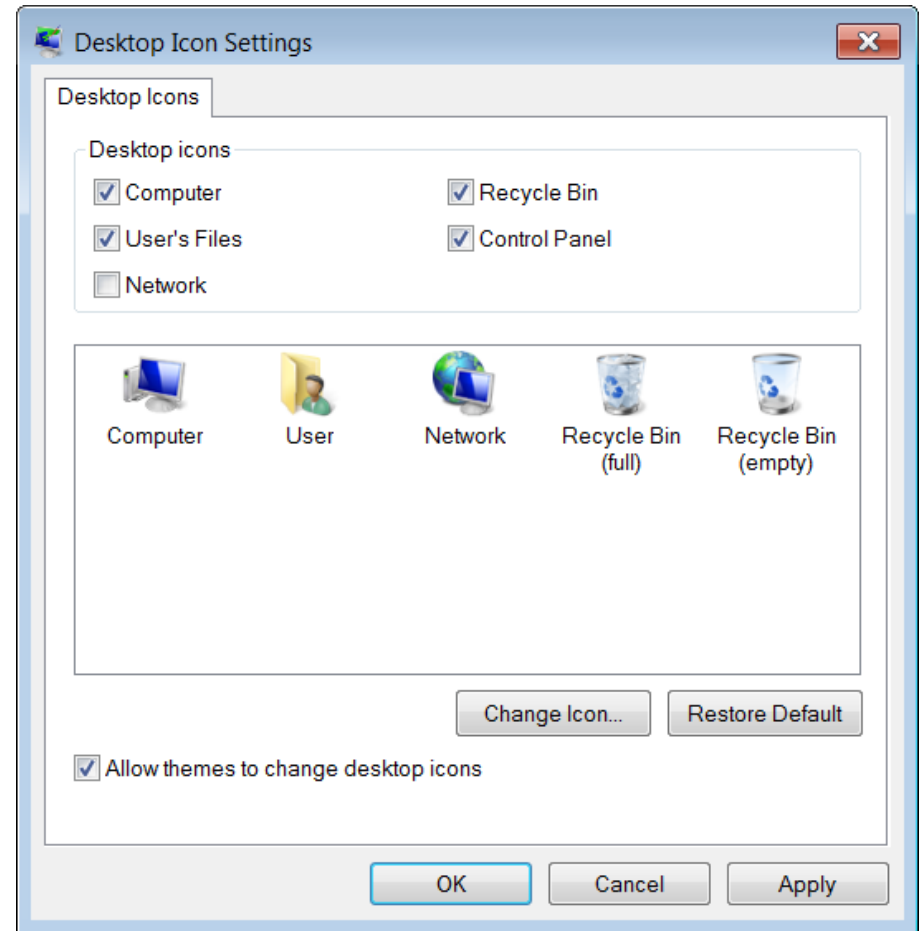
Desktop Icon Settings

Desktop Icons

Desktop icons

Computer

Recycle Bin

User's Files

Control Panel

Network

Computer

User

Network

Recycle Bin (full)

Recycle Bin (empty)

Change Icon...

Restore Default

Allow themes to change desktop icons

OK

Cancel

Apply